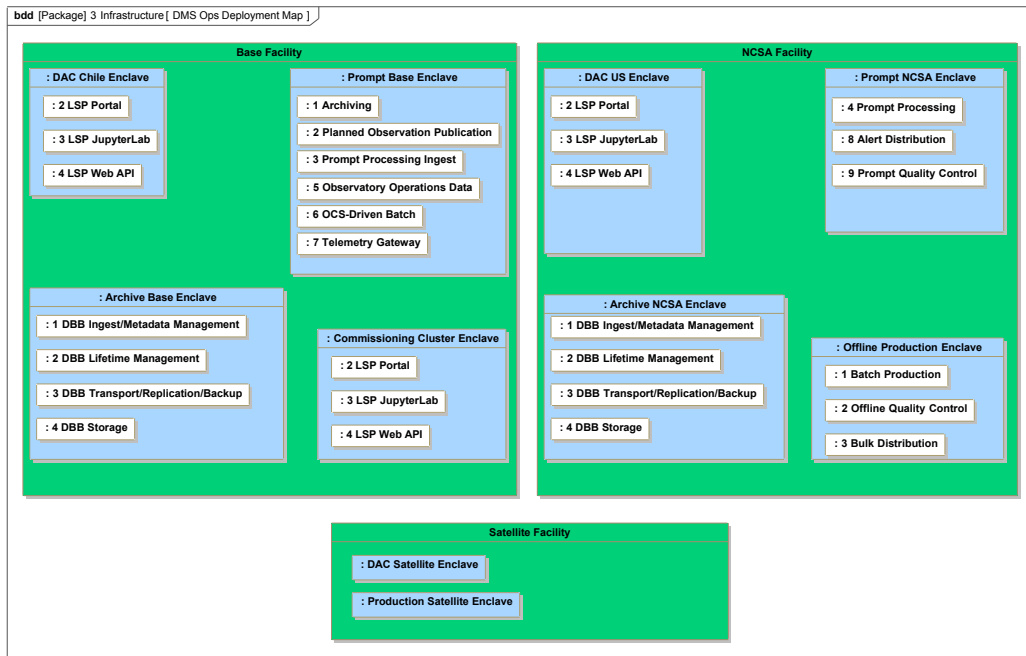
bdd [Package] 3 Infrastructure [ DMS Ops Deployment Map ]

Base Facility

: DAC Chile Enclave

: 2 LSP Portal

: 3 LSP JupyterLab

: 4 LSP Web API

: Prompt Base Enclave

: 1 Archiving

: 2 Planned Observation Publication

: 3 Prompt Processing Ingest

: 5 Observatory Operations Data

: 6 OCS-Driven Batch

: 7 Telemetry Gateway

: Archive Base Enclave

: 1 DBB Ingest/Metadata Management

: 2 DBB Lifetime Management

: 3 DBB Transport/Replication/Backup

: 4 DBB Storage

: Commissioning Cluster Enclave

: 2 LSP Portal

: 3 LSP JupyterLab

: 4 LSP Web API

NCSA Facility

: DAC US Enclave

: 2 LSP Portal

: 3 LSP JupyterLab

: 4 LSP Web API

: Prompt NCSA Enclave

: 4 Prompt Processing

: 8 Alert Distribution

: 9 Prompt Quality Control

: Archive NCSA Enclave

: 1 DBB Ingest/Metadata Management

: 2 DBB Lifetime Management

: 3 DBB Transport/Replication/Backup

: 4 DBB Storage

: Offline Production Enclave

: 1 Batch Production

: 2 Offline Quality Control

: 3 Bulk Distribution

Satellite Facility

: DAC Satellite Enclave

: Production Satellite Enclave